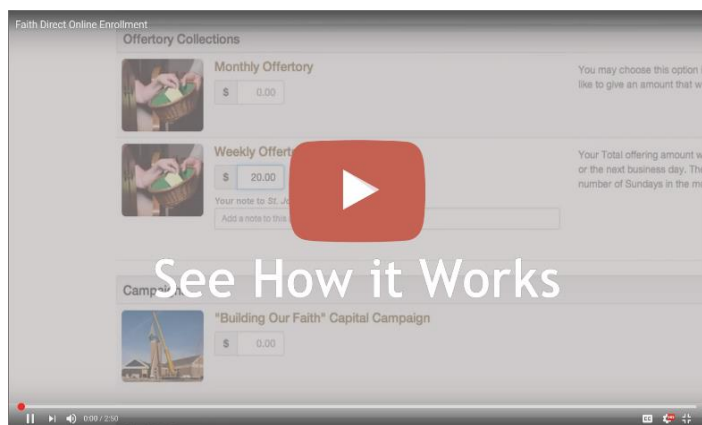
Faith Direct Online Enrollment

Offertory Collections

Monthly Offertory

$ 0.00

You may choose this option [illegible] like to give an amount that w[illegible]

Weekly Offert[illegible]

$ 20.00

Your note to St. J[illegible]

Add a note to this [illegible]

Your Total offering amount w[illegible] or the next business day. Th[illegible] number of Sundays in the m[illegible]

See How it Works

Campai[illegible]

"Building Our Faith" Capital Campaign

$ 0.00

0:00 / 2:50